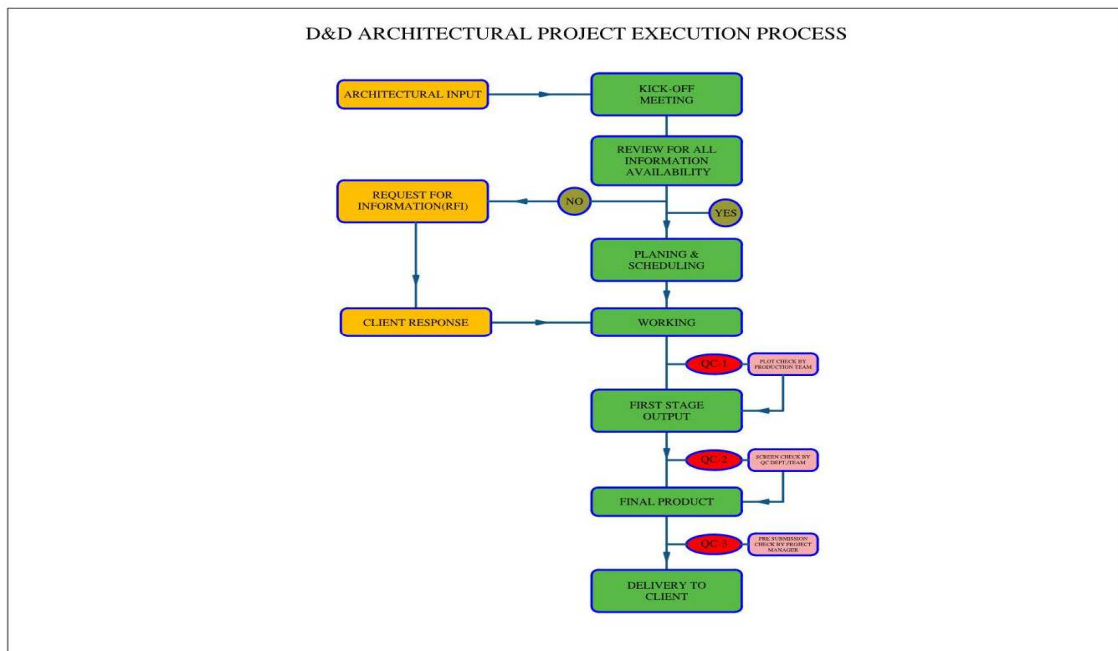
D&D ARCHITECTURAL PROJECT EXECUTION PROCESS

ARCHITECTURAL INPUT

KICK-OFF MEETING

REVIEW FOR ALL INFORMATION AVAILABILITY

REQUEST FOR INFORMATION(RFI)

NO

YES

PLANING & SCHEDULING

CLIENT RESPONSE

WORKING

QC 1

PLOT CHECK BY PRODUCTION TEAM

FIRST STAGE OUTPUT

QC 2

SCREEN CHECK BY QC DEPT./TEAM

FINAL PRODUCT

QC 3

PRE SUBMISSION CHECK BY PROJECT MANAGER

DELIVERY TO CLIENT